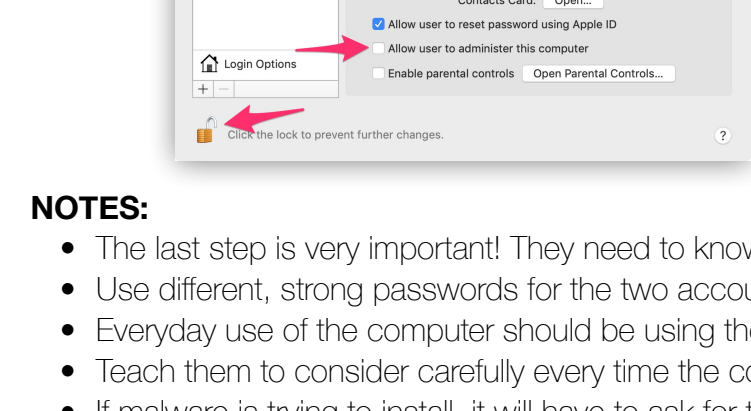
Contacts Card: Open...

Allow user to reset password using Apple ID

Allow user to administer this computer

Login Options

Enable parental controls Open Parental Controls...

+ −

Click the lock to prevent further changes.

?

NOTES:

- The last step is very important! They need to know
- Use different, strong passwords for the two accou
- Everyday use of the computer should be using the
- Teach them to consider carefully every time the co
- If malware is trying to install, it will have to ask for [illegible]